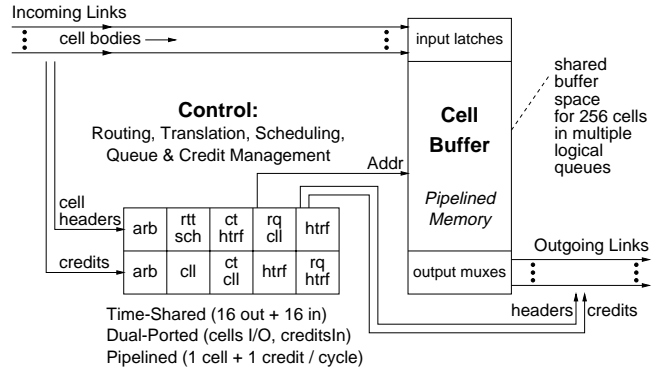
Incoming Links

cell bodies

input latches

shared buffer space for 256 cells in multiple logical queues

Control:
Routing, Translation, Scheduling, Queue & Credit Management

Addr

Cell Buffer

Pipelined Memory

cell headers

credits

| arb | rtt sch | ct htrf | rq cll | htrf |
|---|---|---|---|---|
| arb | cll | ct cll | htrf | rq htrf |

Outgoing Links

output muxes

headers

credits

Time-Shared (16 out + 16 in)
Dual-Ported (cells I/O, creditsIn)
Pipelined (1 cell + 1 credit / cycle)